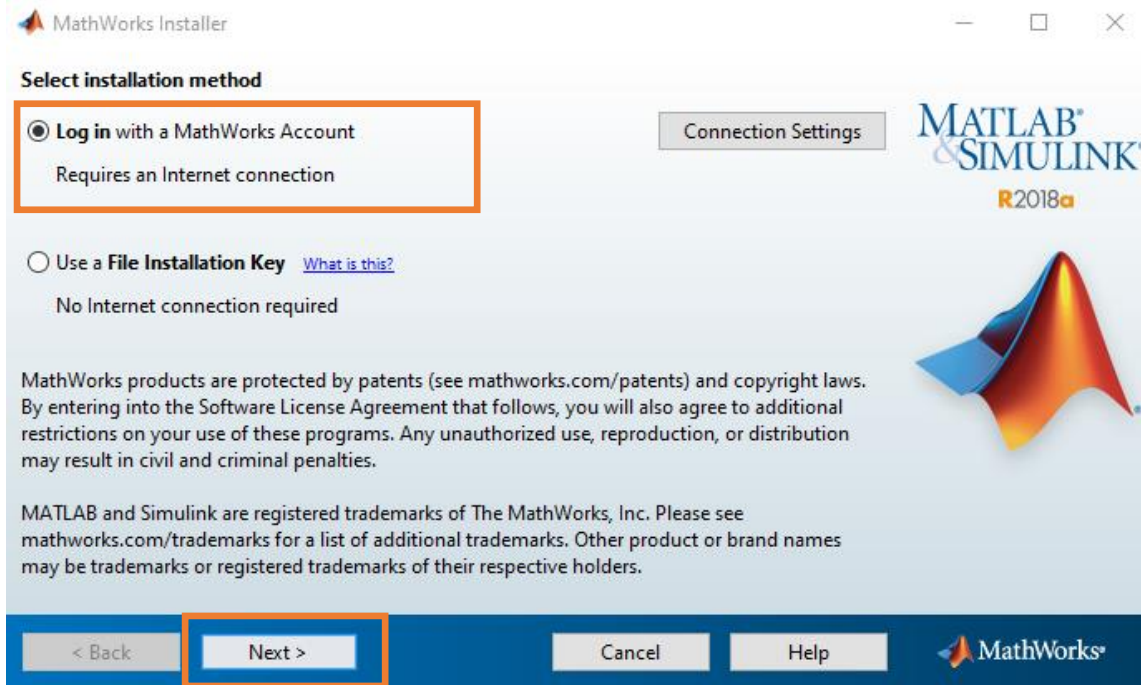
MathWorks Installer

Select installation method

Log in with a MathWorks Account

Requires an Internet connection

Connection Settings

MATLAB®
&SIMULINK®
R2018a

Use a File Installation Key What is this?

No Internet connection required

MathWorks products are protected by patents (see mathworks.com/patents) and copyright laws. By entering into the Software License Agreement that follows, you will also agree to additional restrictions on your use of these programs. Any unauthorized use, reproduction, or distribution may result in civil and criminal penalties.

MATLAB and Simulink are registered trademarks of The MathWorks, Inc. Please see mathworks.com/trademarks for a list of additional trademarks. Other product or brand names may be trademarks or registered trademarks of their respective holders.

< Back Next > Cancel Help

MathWorks®